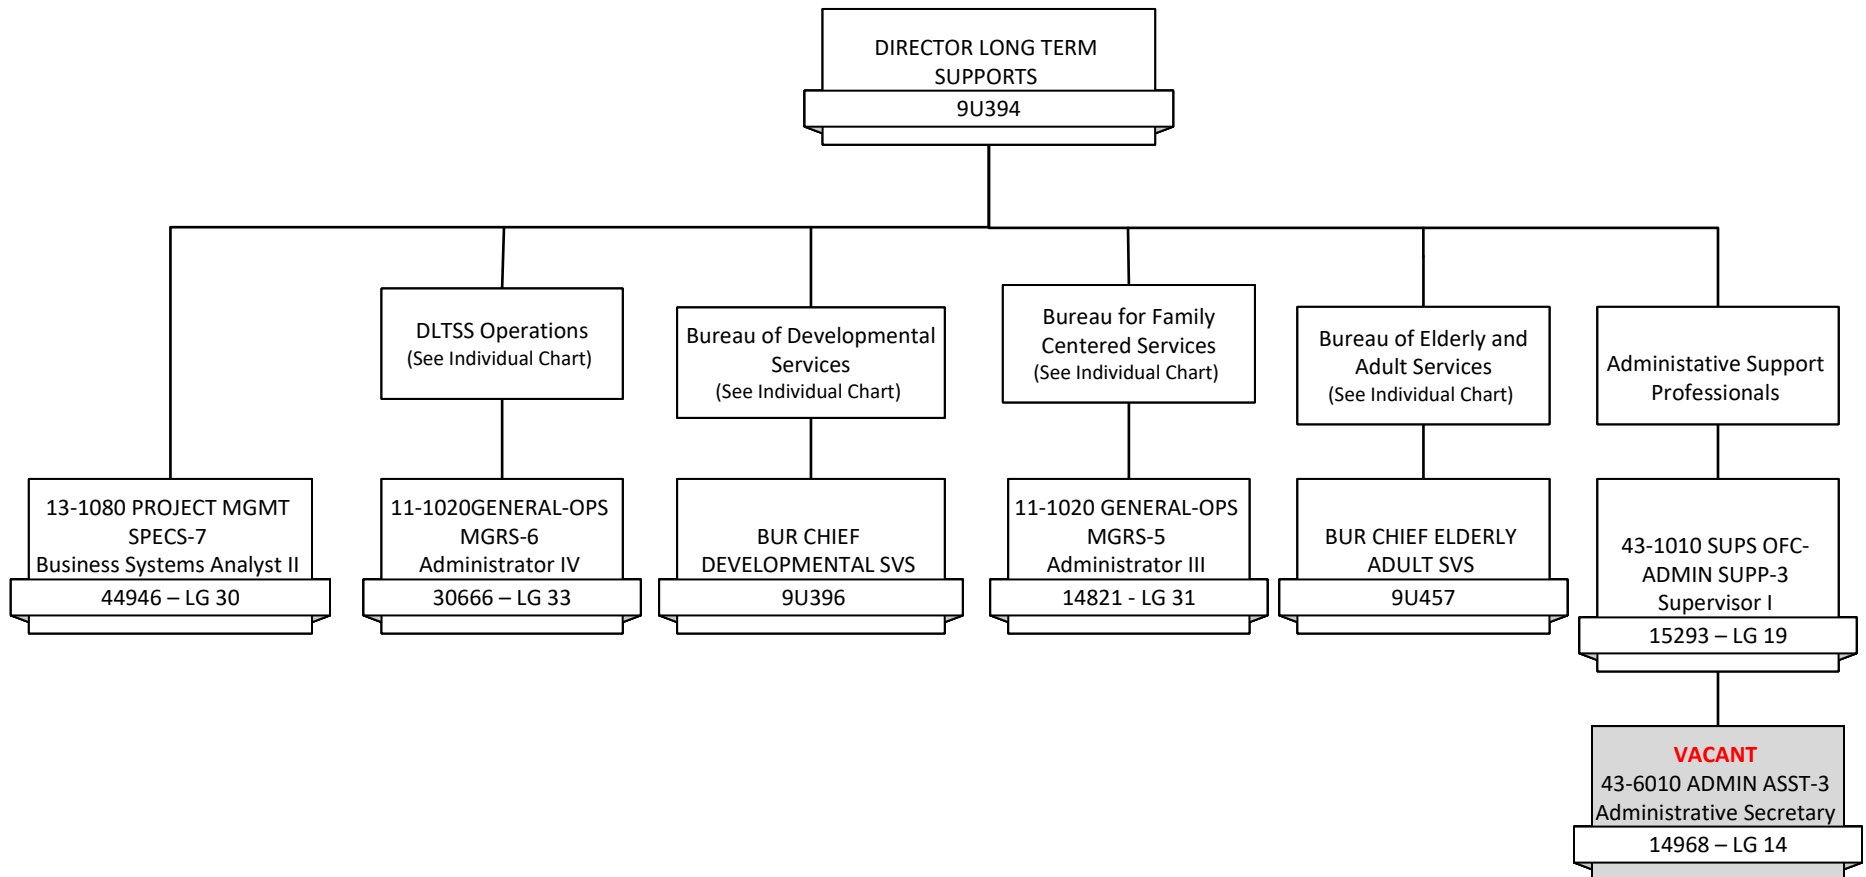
DIRECTOR LONG TERM SUPPORTS
9U394

DLTSS Operations
(See Individual Chart)

Bureau of Developmental Services
(See Individual Chart)

Bureau for Family Centered Services
(See Individual Chart)

Bureau of Elderly and Adult Services
(See Individual Chart)

Administative Support Professionals

13-1080 PROJECT MGMT SPECS-7
Business Systems Analyst II
44946 – LG 30

11-1020GENERAL-OPS MGRS-6
Administrator IV
30666 – LG 33

BUR CHIEF DEVELOPMENTAL SVS
9U396

11-1020 GENERAL-OPS MGRS-5
Administrator III
14821 - LG 31

BUR CHIEF ELDERLY ADULT SVS
9U457

43-1010 SUPS OFC-ADMIN SUPP-3
Supervisor I
15293 – LG 19

VACANT
43-6010 ADMIN ASST-3
Administrative Secretary
14968 – LG 14